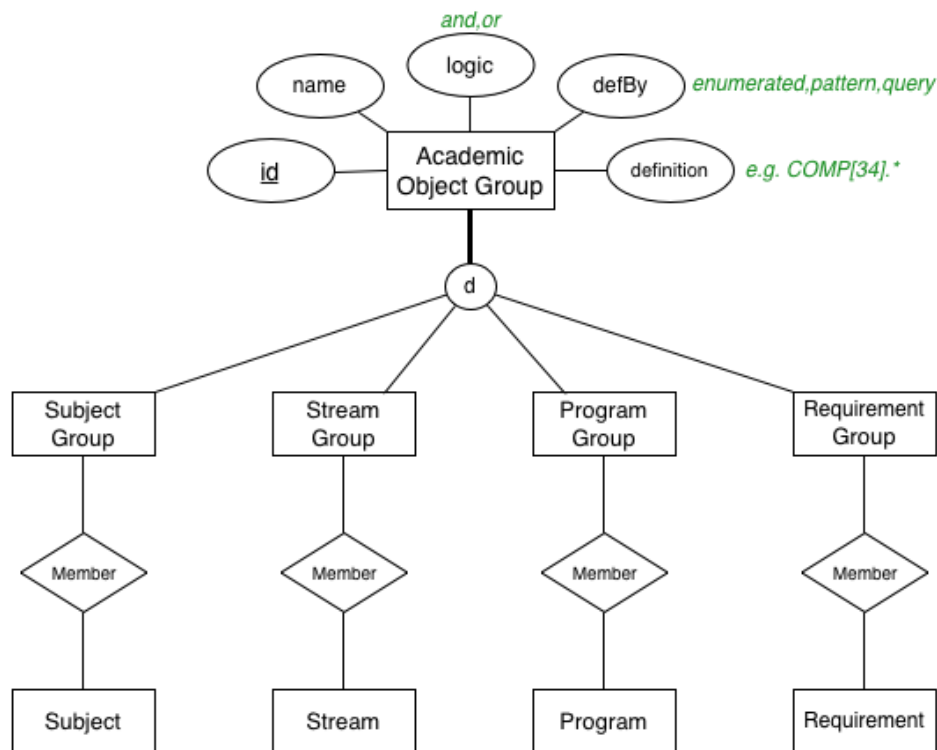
and,or

name

logic

defBy

enumerated,pattern,query

id

Academic Object Group

definition

e.g. COMP[34].*

d

Subject Group

Stream Group

Program Group

Requirement Group

Member

Member

Member

Member

Subject

Stream

Program

Requirement